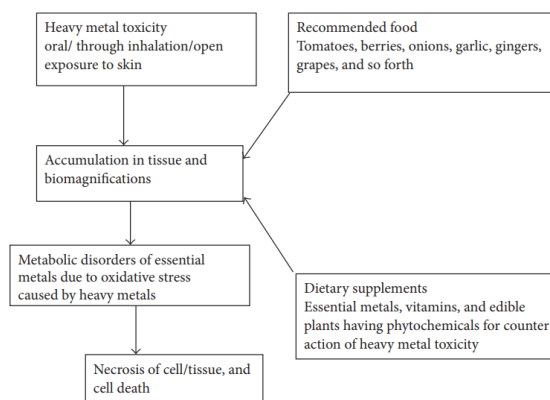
Heavy metal toxicity oral/ through inhalation/open exposure to skin

Recommended food Tomatoes, berries, onions, garlic, gingers, grapes, and so forth

Accumulation in tissue and biomagnifications

Metabolic disorders of essential metals due to oxidative stress caused by heavy metals

Dietary supplements Essential metals, vitamins, and edible plants having phytochemicals for counter action of heavy metal toxicity

Necrosis of cell/tissue, and cell death